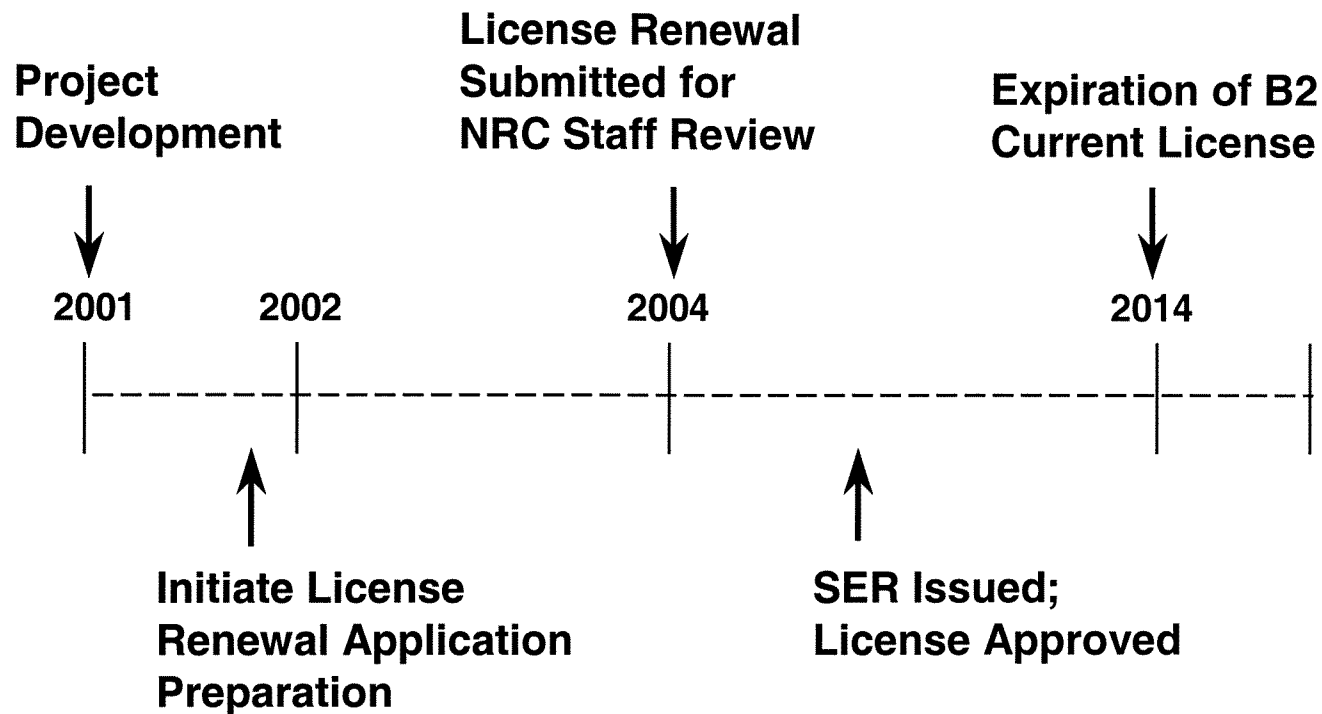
Project Development

License Renewal Submitted for NRC Staff Review

Expiration of B2 Current License

2001

2002

2004

2014

Initiate License Renewal Application Preparation

SER Issued; License Approved